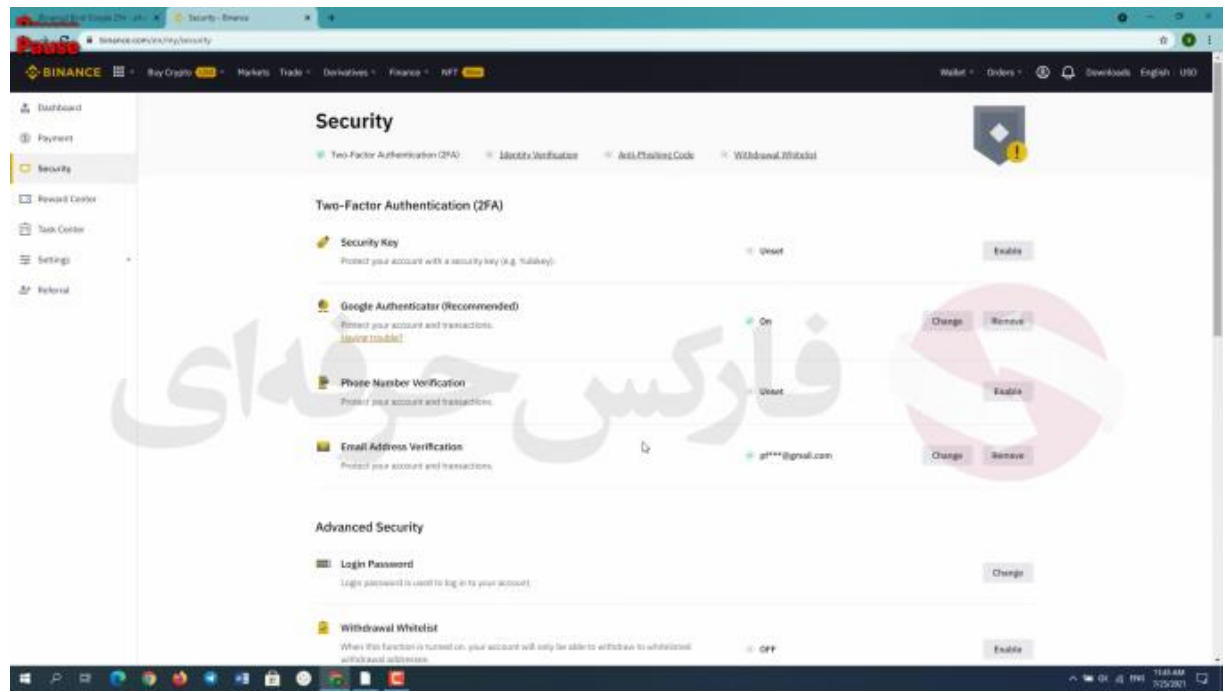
Security - Binance
Pause
binance.com/en/my/security
BINANCE Buy Crypto Markets Trade Derivatives Finance NFT
Wallet Orders Downloads English USD
Dashboard
Payment
Security
Reward Center
Task Center
Settings
Referral

Security
Two-Factor Authentication (2FA) Identity Verification Anti-Phishing Code Withdrawal Whitelist

Two-Factor Authentication (2FA)

Security Key
Protect your account with a security key (e.g. Yubikey).
Unset
Enable

Google Authenticator (Recommended)
Protect your account and transactions.
Having trouble?
On
Change Remove

Phone Number Verification
Protect your account and transactions.
Unset
Enable

Email Address Verification
Protect your account and transactions.
gf***@gmail.com
Change Remove

Advanced Security

Login Password
Login password is used to log in to your account.
Change

Withdrawal Whitelist
When this function is turned on, your account will only be able to withdraw to whitelisted withdrawal addresses.
OFF
Enable

فارکس حرفه‌ای

11:45 AM
7/25/2021